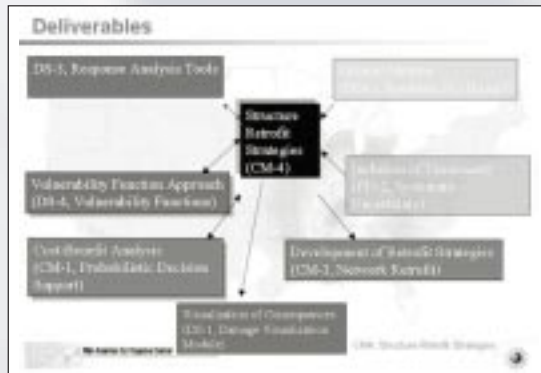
Deliverables

DS-3, Response Analysis Tools

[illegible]

Structure Retrofit Strategies (CM-4)

Vulnerability Function Approach (DS-4, Vulnerability Functions)

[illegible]

Cost/Benefit Analysis (CM-1, Probabilistic Decision Support)

Development of Retrofit Strategies (CM-3, Network Retrofit)

Visualization of Consequences (DS-1, Damage Visualization Module)

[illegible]

CM4: Structure Retrofit Strategies